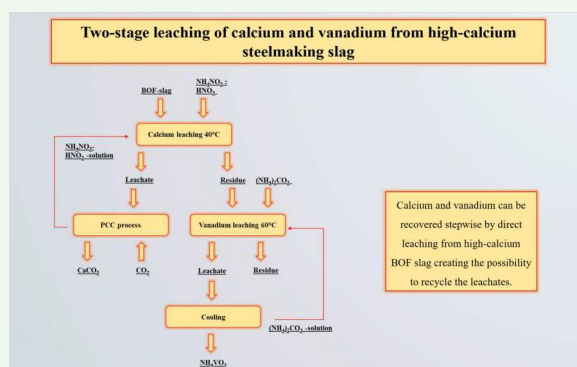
Two-stage leaching of calcium and vanadium from high-calcium steelmaking slag

BOF-slag

$NH_4NO_3$ : $HNO_3$

Calcium leaching 40ºC

$NH_4NO_3$-$HNO_3$ -solution

Leachate

Residue

$(NH_4)_2CO_3$

PCC process

Vanadium leaching 60ºC

$CaCO_3$

$CO_2$

Leachate

Residue

Cooling

$(NH_4)_2CO_3$ -solution

$NH_4VO_3$

Calcium and vanadium can be recovered stepwise by direct leaching from high-calcium BOF slag creating the possibility to recycle the leachates.